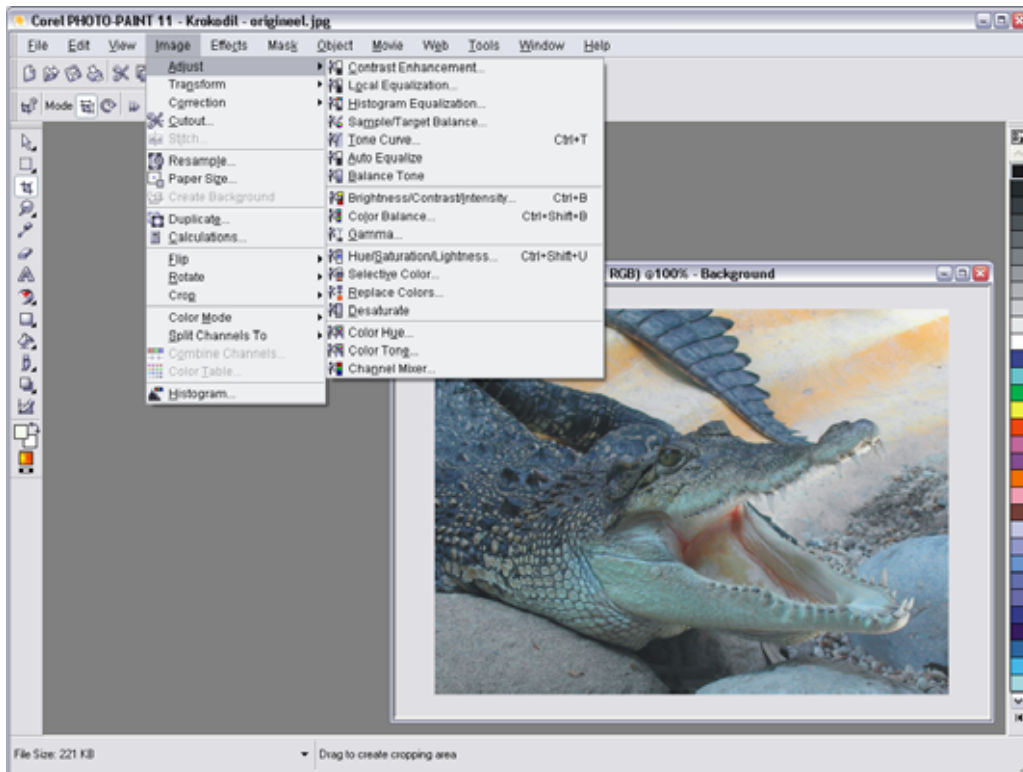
Corel PHOTO-PAINT 11 - Krokodil - origineel.jpg

File Edit View Image Effects Mask Object Movie Web Tools Window Help

Mode

Adjust
Transform
Correction
Cutout...
Stitch...
Resample...
Paper Size...
Create Background
Duplicate...
Calculations...
Flip
Rotate
Crop
Color Mode
Split Channels To
Combine Channels...
Color Table...
Histogram...

Contrast Enhancement...
Local Equalization...
Histogram Equalization...
Sample/Target Balance...
Tone Curve... Ctrl+T
Auto Equalize
Balance Tone
Brightness/Contrast/Intensity... Ctrl+B
Color Balance... Ctrl+Shift+B
Gamma...
Hue/Saturation/Lightness... Ctrl+Shift+U
Selective Color...
Replace Colors...
Desaturate
Color Hue...
Color Tone...
Channel Mixer...

RGB) @100% - Background

File Size: 221 KB
Drag to create cropping area